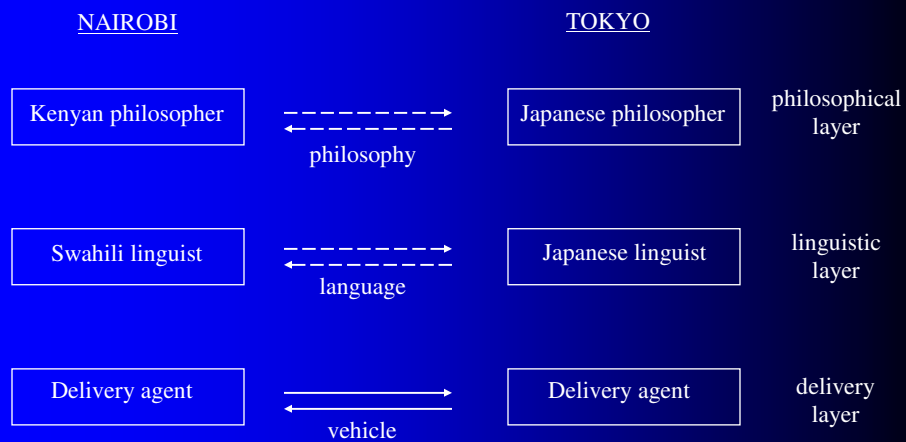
NAIROBI

TOKYO

Kenyan philosopher

philosophy

Japanese philosopher

philosophical layer

Swahili linguist

language

Japanese linguist

linguistic layer

Delivery agent

vehicle

Delivery agent

delivery layer